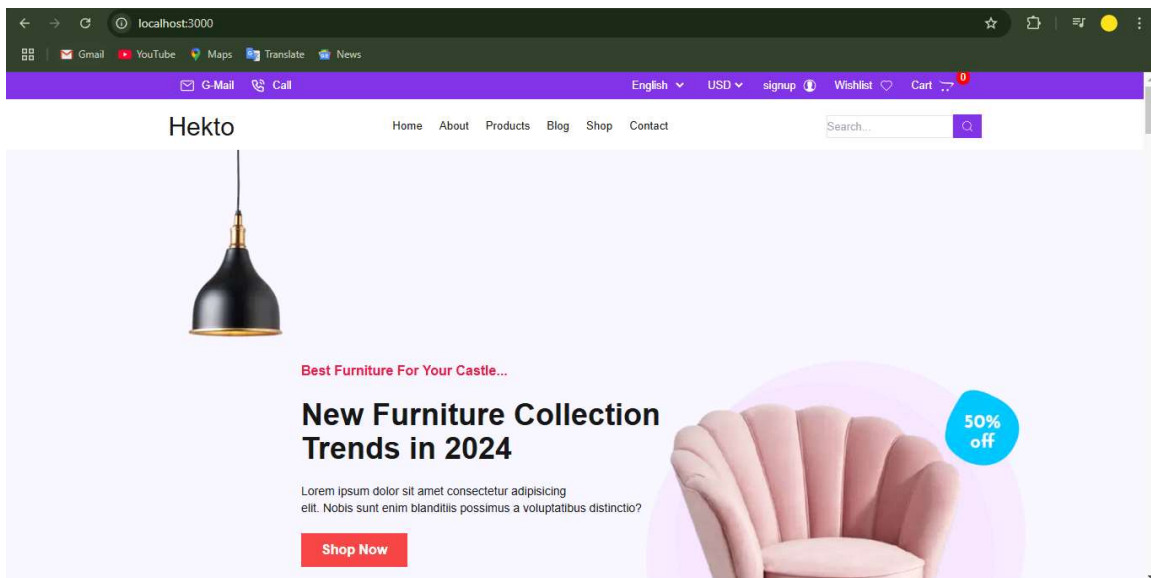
localhost:3000

Gmail YouTube Maps Translate News

G-Mail Call English USD signup Wishlist Cart 0

Hekto

Home About Products Blog Shop Contact

Search...

Best Furniture For Your Castle...

New Furniture Collection Trends in 2024

Lorem ipsum dolor sit amet consectetur adipisicing elit. Nobis sunt enim blanditiis possimus a voluptatibus distinctio?

Shop Now

50% off